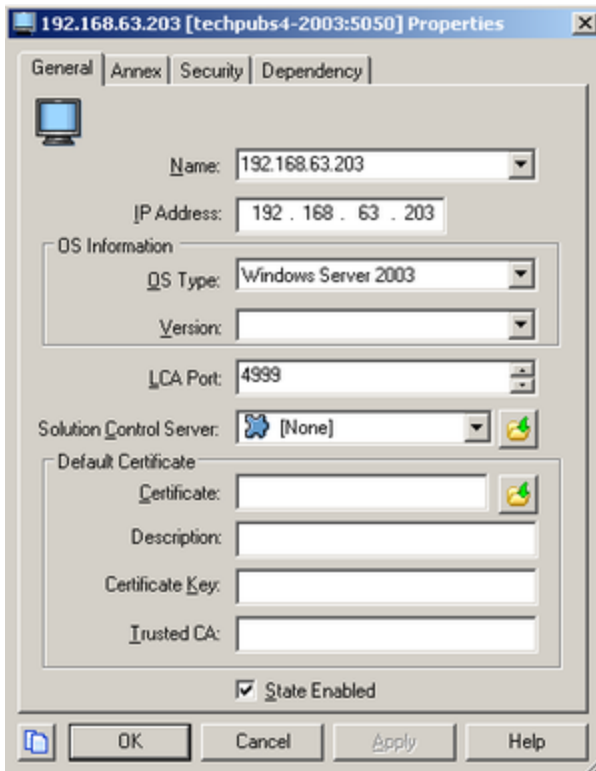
192.168.63.203 [techpubs4-2003:5050] Properties

General | Annex | Security | Dependency

Name: 192.168.63.203

IP Address: 192 . 168 . 63 . 203

OS Information

OS Type: Windows Server 2003

Version:

LCA Port: 4999

Solution Control Server: [None]

Default Certificate

Certificate:

Description:

Certificate Key:

Trusted CA:

State Enabled

OK | Cancel | Apply | Help